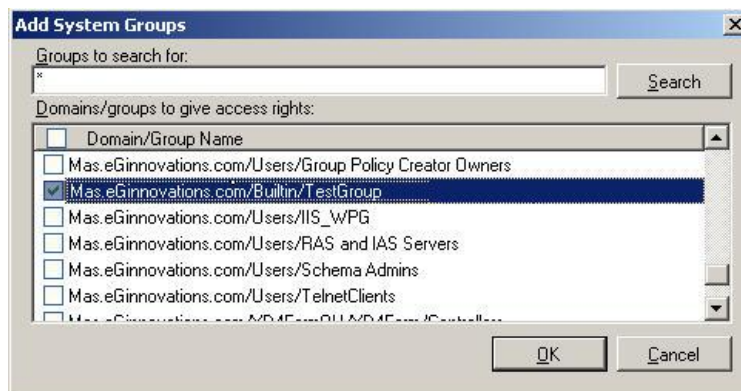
Add System Groups

×

Groups to search for:

*

Search

Domains/groups to give access rights:

Domain/Group Name

Mas.eGinnovations.com/Users/Group Policy Creator Owners

Mas.eGinnovations.com/Builtin/TestGroup

Mas.eGinnovations.com/Users/IIS_WPG

Mas.eGinnovations.com/Users/RAS and IAS Servers

Mas.eGinnovations.com/Users/Schema Admins

Mas.eGinnovations.com/Users/TelnetClients

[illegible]

OK

Cancel